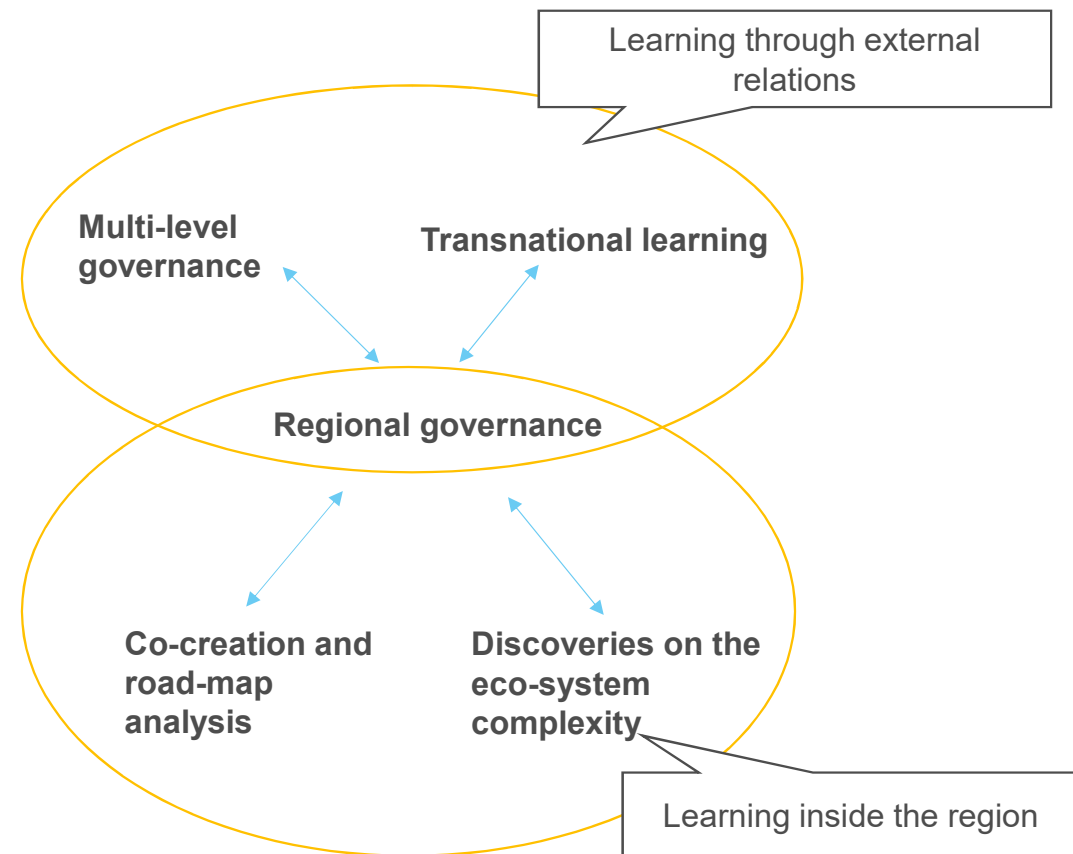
Learning through external relations

Multi-level governance

Transnational learning

Regional governance

Co-creation and road-map analysis

Discoveries on the eco-system complexity

Learning inside the region